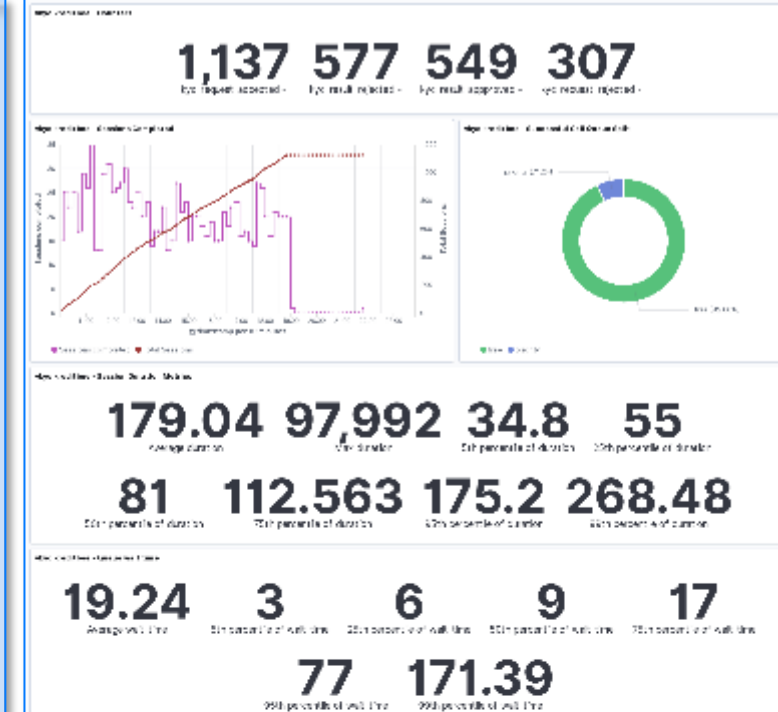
1,137
Kyc request accepted

577
Kyc result rejected

549
Kyc result approved

307
Kyc request rejected

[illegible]

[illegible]

179.04
Average duration

97,992
Max duration

34.8
5th percentile of duration

55
25th percentile of duration

81
50th percentile of duration

112.563
75th percentile of duration

175.2
95th percentile of duration

268.48
99th percentile of duration

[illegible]

19.24
Average wait time

3
5th percentile of wait time

6
25th percentile of wait time

9
50th percentile of wait time

17
75th percentile of wait time

77
95th percentile of wait time

171.39
99th percentile of wait time